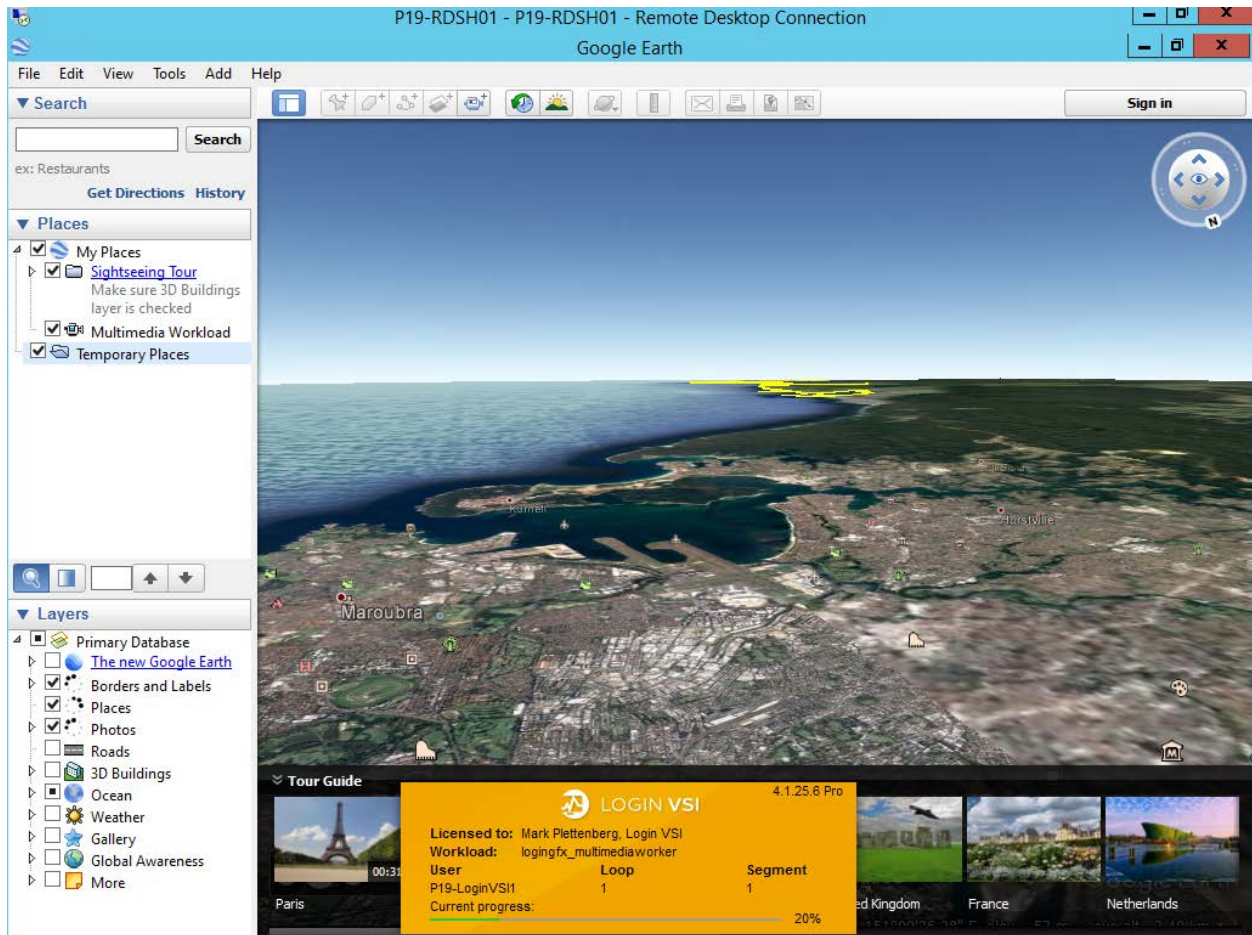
P19-RDSH01 - P19-RDSH01 - Remote Desktop Connection

Google Earth

File Edit View Tools Add Help

▼ Search

Search

ex: Restaurants

Get Directions History

▼ Places

My Places

Sightseeing Tour

Make sure 3D Buildings layer is checked

Multimedia Workload

Temporary Places

▼ Layers

Primary Database

The new Google Earth

Borders and Labels

Places

Photos

Roads

3D Buildings

Ocean

Weather

Gallery

Global Awareness

More

Sign in

Maroubra

Hurstville

Tour Guide

Paris

00:31

ed Kingdom

France

Netherlands

LOGIN VSI

4.1.25.6 Pro

Licensed to: Mark Plettenberg, Login VSI

Workload: logingfx_multimediaworker

| User | Loop | Segment |
|---|---|---|
| P19-LoginVSI1 | 1 | 1 |

Current progress:

20%